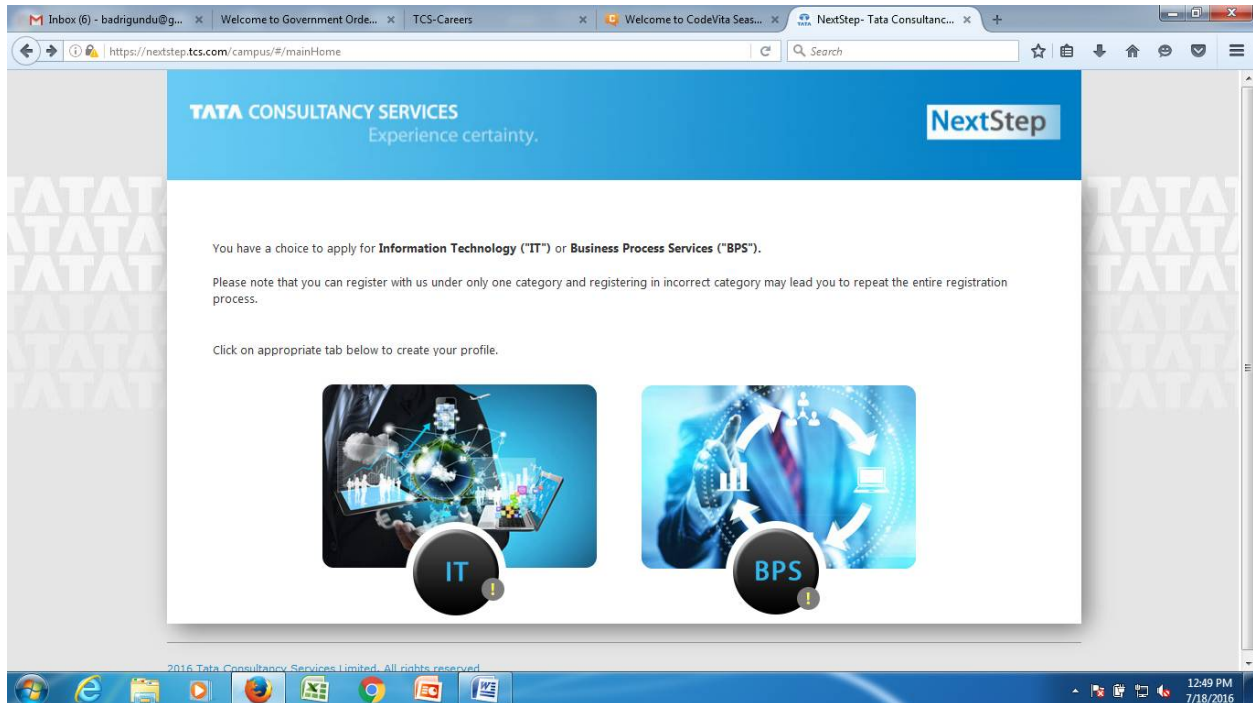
Inbox (6) - badrigundu@g... × Welcome to Government Orde... × TCS-Careers × Welcome to CodeVita Seas... × NextStep- Tata Consultanc... × +

https://nextstep.tcs.com/campus/#/mainHome

Search

TATA CONSULTANCY SERVICES
Experience certainty.

NextStep

You have a choice to apply for **Information Technology ("IT")** or **Business Process Services ("BPS")**.

Please note that you can register with us under only one category and registering in incorrect category may lead you to repeat the entire registration process.

Click on appropriate tab below to create your profile.

IT

BPS

2016 Tata Consultancy Services Limited. All rights reserved.

12:49 PM
7/18/2016